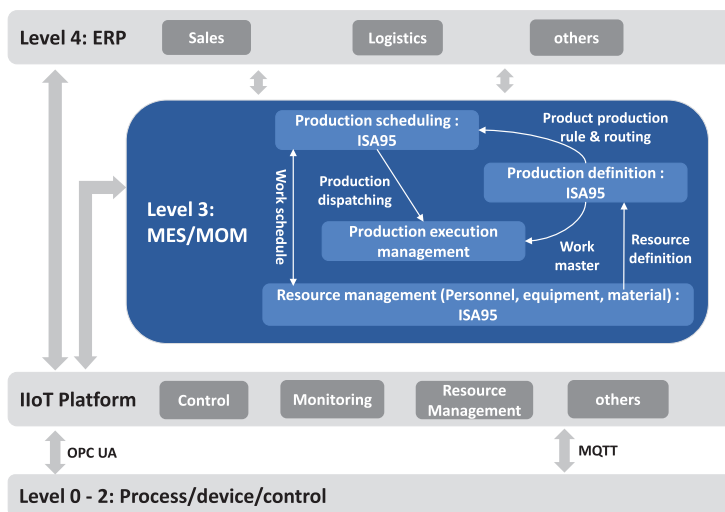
Level 4: ERP

Sales

Logistics

others

Level 3: MES/MOM

Production scheduling : ISA95

Product production rule & routing

Production definition : ISA95

Production dispatching

Work schedule

Production execution management

Work master

Resource definition

Resource management (Personnel, equipment, material) : ISA95

IIoT Platform

Control

Monitoring

Resource Management

others

OPC UA

MQTT

Level 0 - 2: Process/device/control